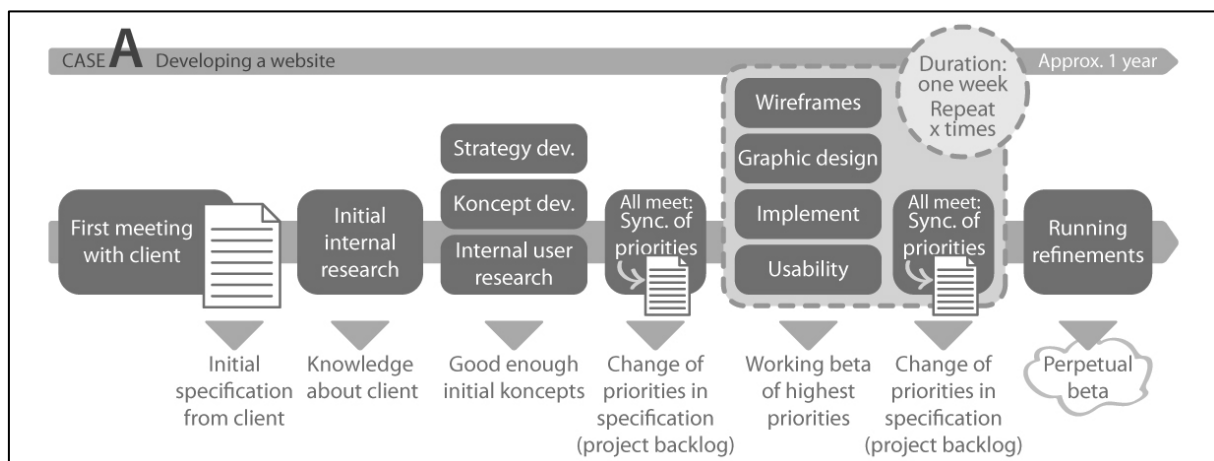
CASE A Developing a website

Approx. 1 year

Duration: one week Repeat x times

First meeting with client

Initial internal research

Strategy dev.

Koncept dev.

Internal user research

All meet: Sync. of priorities

Wireframes

Graphic design

Implement

Usability

All meet: Sync. of priorities

Running refinements

Initial specification from client

Knowledge about client

Good enough initial koncepts

Change of priorities in specification (project backlog)

Working beta of highest priorities

Change of priorities in specification (project backlog)

Perpetual beta